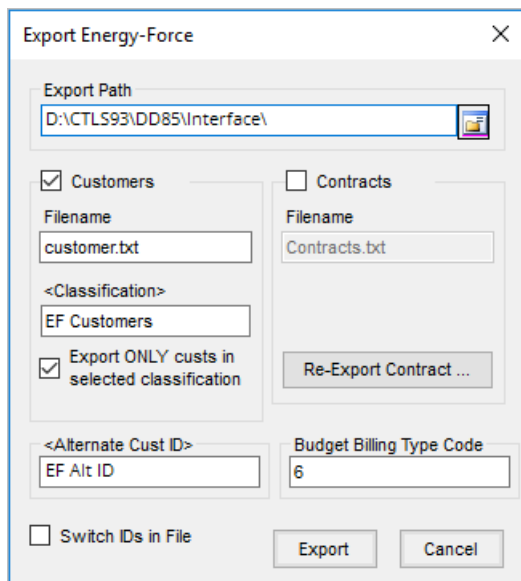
Export Energy-Force

×

Export Path

D:\CTLS93\DD85\Interface\

☑ Customers

Filename

customer.txt

<Classification>

EF Customers

☑ Export ONLY custs in selected classification

☐ Contracts

Filename

Contracts.txt

Re-Export Contract ...

<Alternate Cust ID>

EF Alt ID

Budget Billing Type Code

6

☐ Switch IDs in File

Export

Cancel